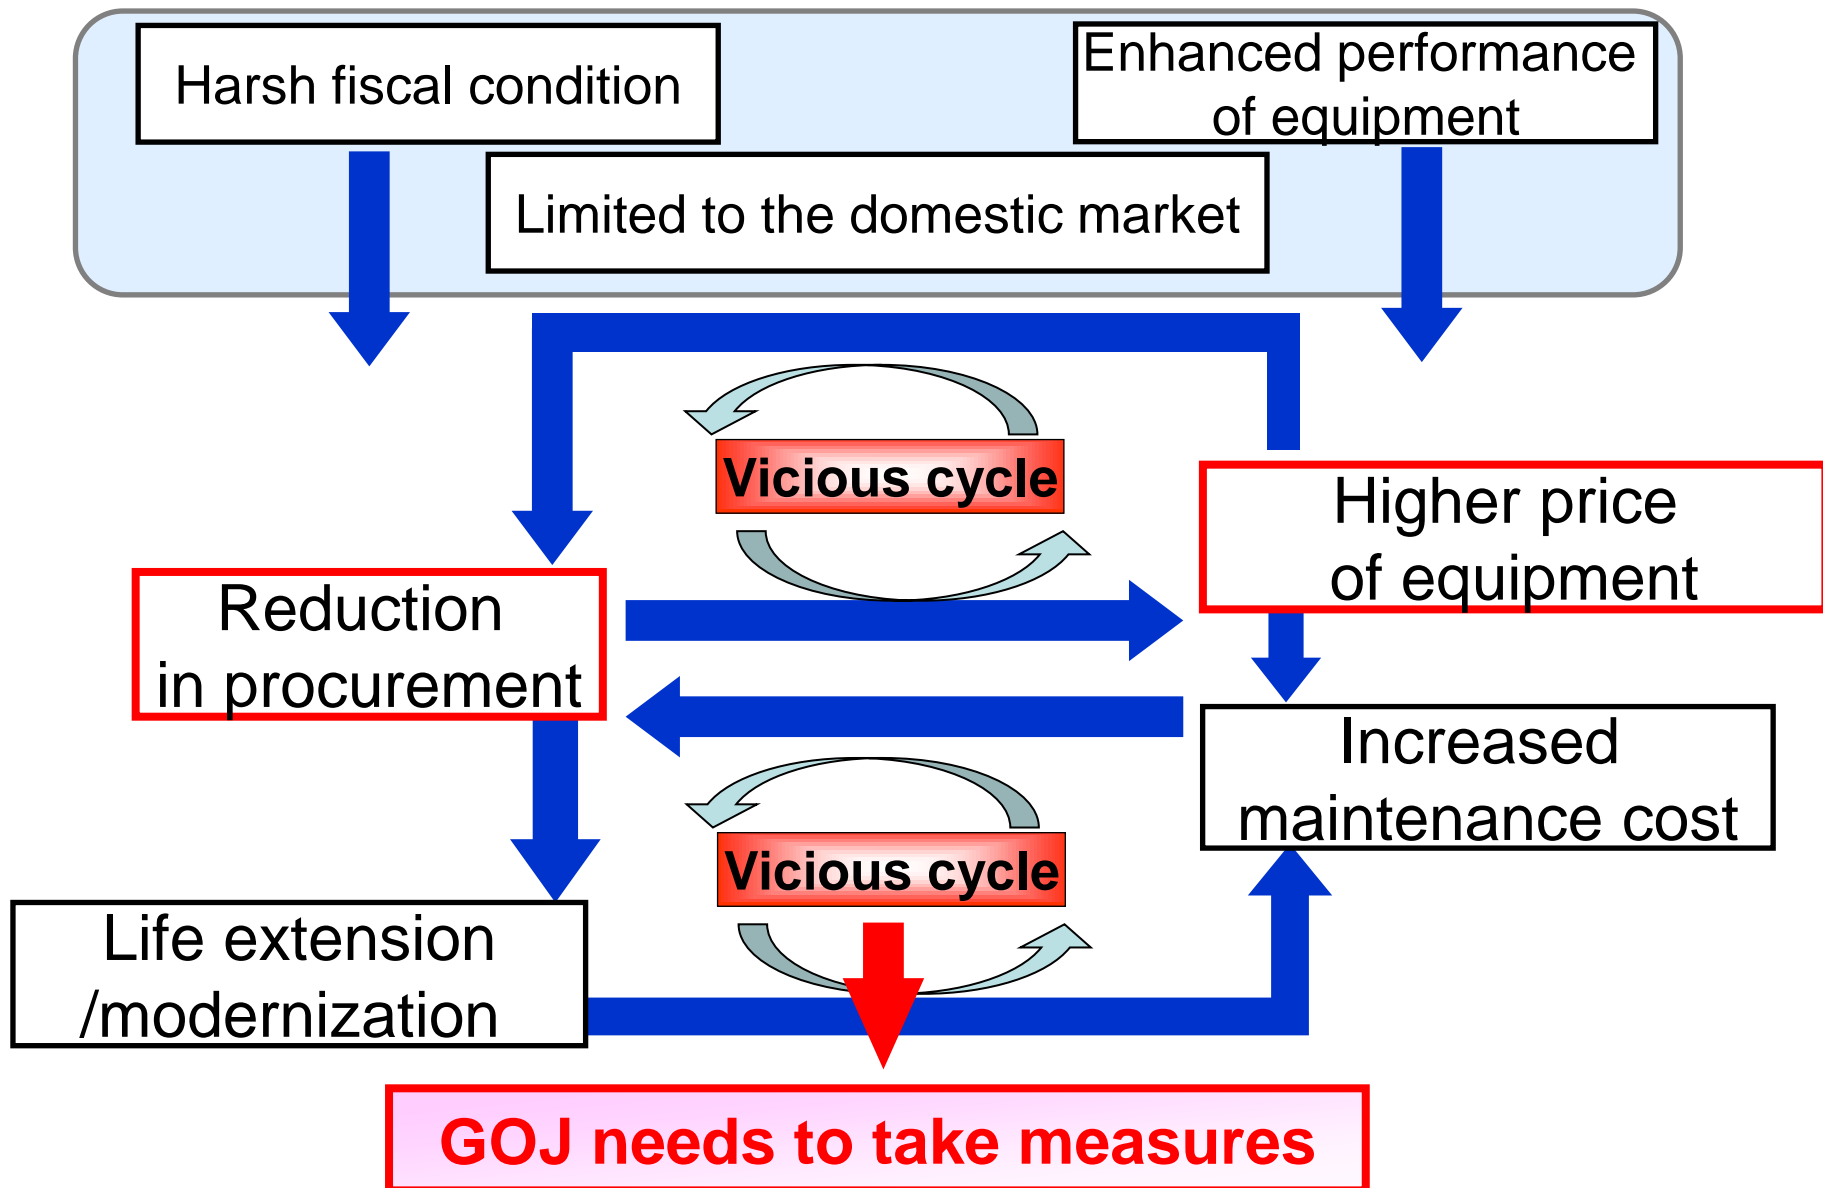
Harsh fiscal condition

Enhanced performance of equipment

Limited to the domestic market

Vicious cycle

Higher price of equipment

Reduction in procurement

Increased maintenance cost

Vicious cycle

Life extension /modernization

GOJ needs to take measures